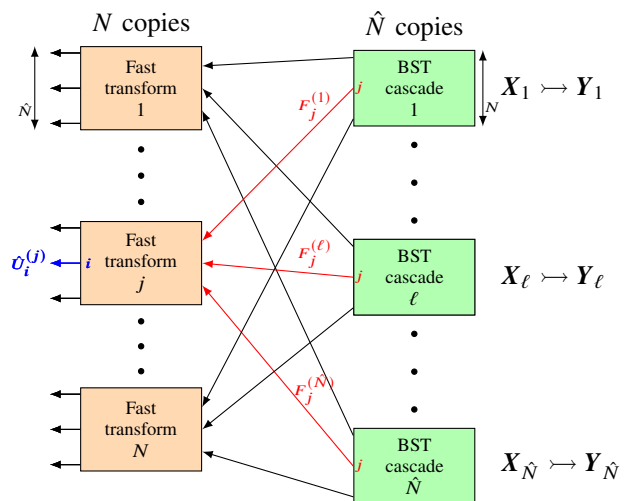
$N$ copies

$\hat{N}$ copies

$\hat{N}$

Fast transform 1

$\hat{U}_i^{(j)}$ $i$

Fast transform $j$

Fast transform $N$

$F_j^{(1)}$

$F_j^{(\ell)}$

$F_j^{(\hat{N})}$

$j$ BST cascade 1

$N$

$\boldsymbol{X}_1 \rightarrowtail \boldsymbol{Y}_1$

$j$ BST cascade $\ell$

$\boldsymbol{X}_\ell \rightarrowtail \boldsymbol{Y}_\ell$

$j$ BST cascade $\hat{N}$

$\boldsymbol{X}_{\hat{N}} \rightarrowtail \boldsymbol{Y}_{\hat{N}}$